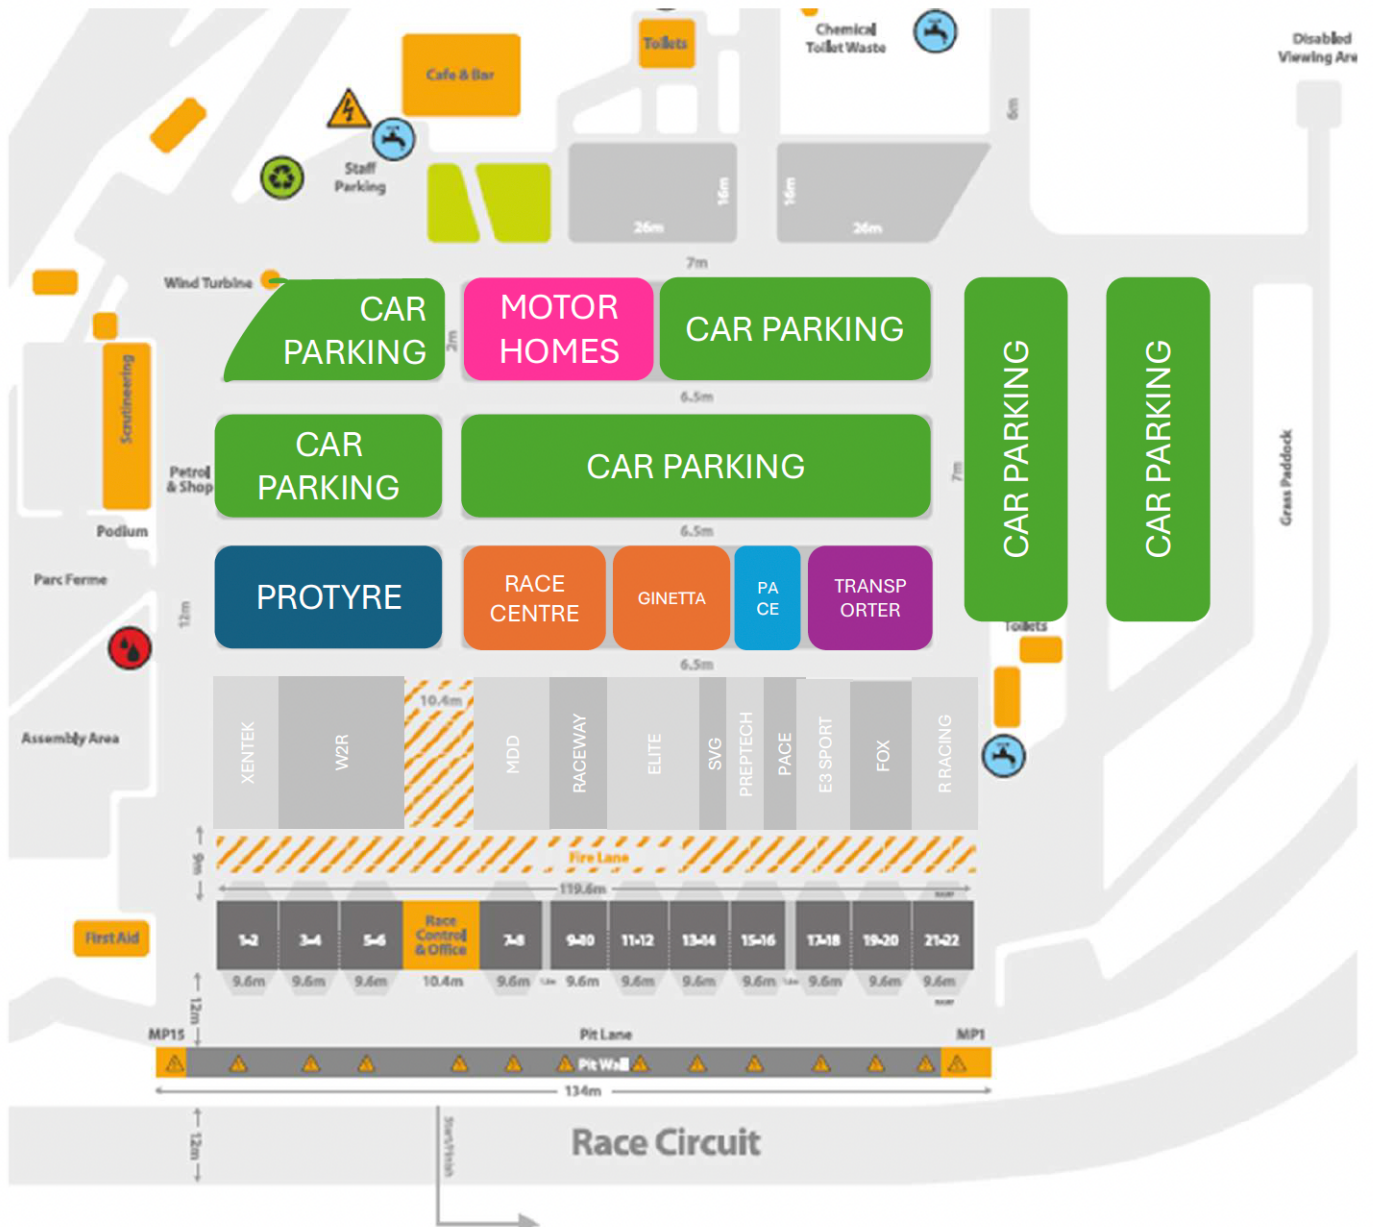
Toilets
Chemical Toilet Waste
Disabled Viewing Are
Cafe & Bar
Staff Parking
6m
16m
26m
16m
26m
7m
Wind Turbine
CAR PARKING
2m
MOTOR HOMES
CAR PARKING
CAR PARKING
CAR PARKING
Scrutineering
6.5m
Petrol & Shop
CAR PARKING
CAR PARKING
7m
Grass Paddock
Podium
6.5m
Parc Ferme
PROTYRE
12m
RACE CENTRE
GINETTA
PA CE
TRANSP ORTER
Toilets
6.5m
10.4m
Assembly Area
XENTEK
W2R
MDD
RACEWAY
ELITE
SVG
PREPTECH
PACE
E3 SPORT
FOX
R RACING
9m
Fire Lane
119.6m
First Aid
1-2
3-4
5-6
Race Control & Office
7-8
9-10
11-12
13-14
15-16
17-18
19-20
21-22
9.6m
9.6m
9.6m
10.4m
9.6m
9.6m
9.6m
9.6m
9.6m
9.6m
9.6m
9.6m
12m
MP15
Pit Lane
MP1
Pit Wall
134m
12m
Start/Finish
Race Circuit